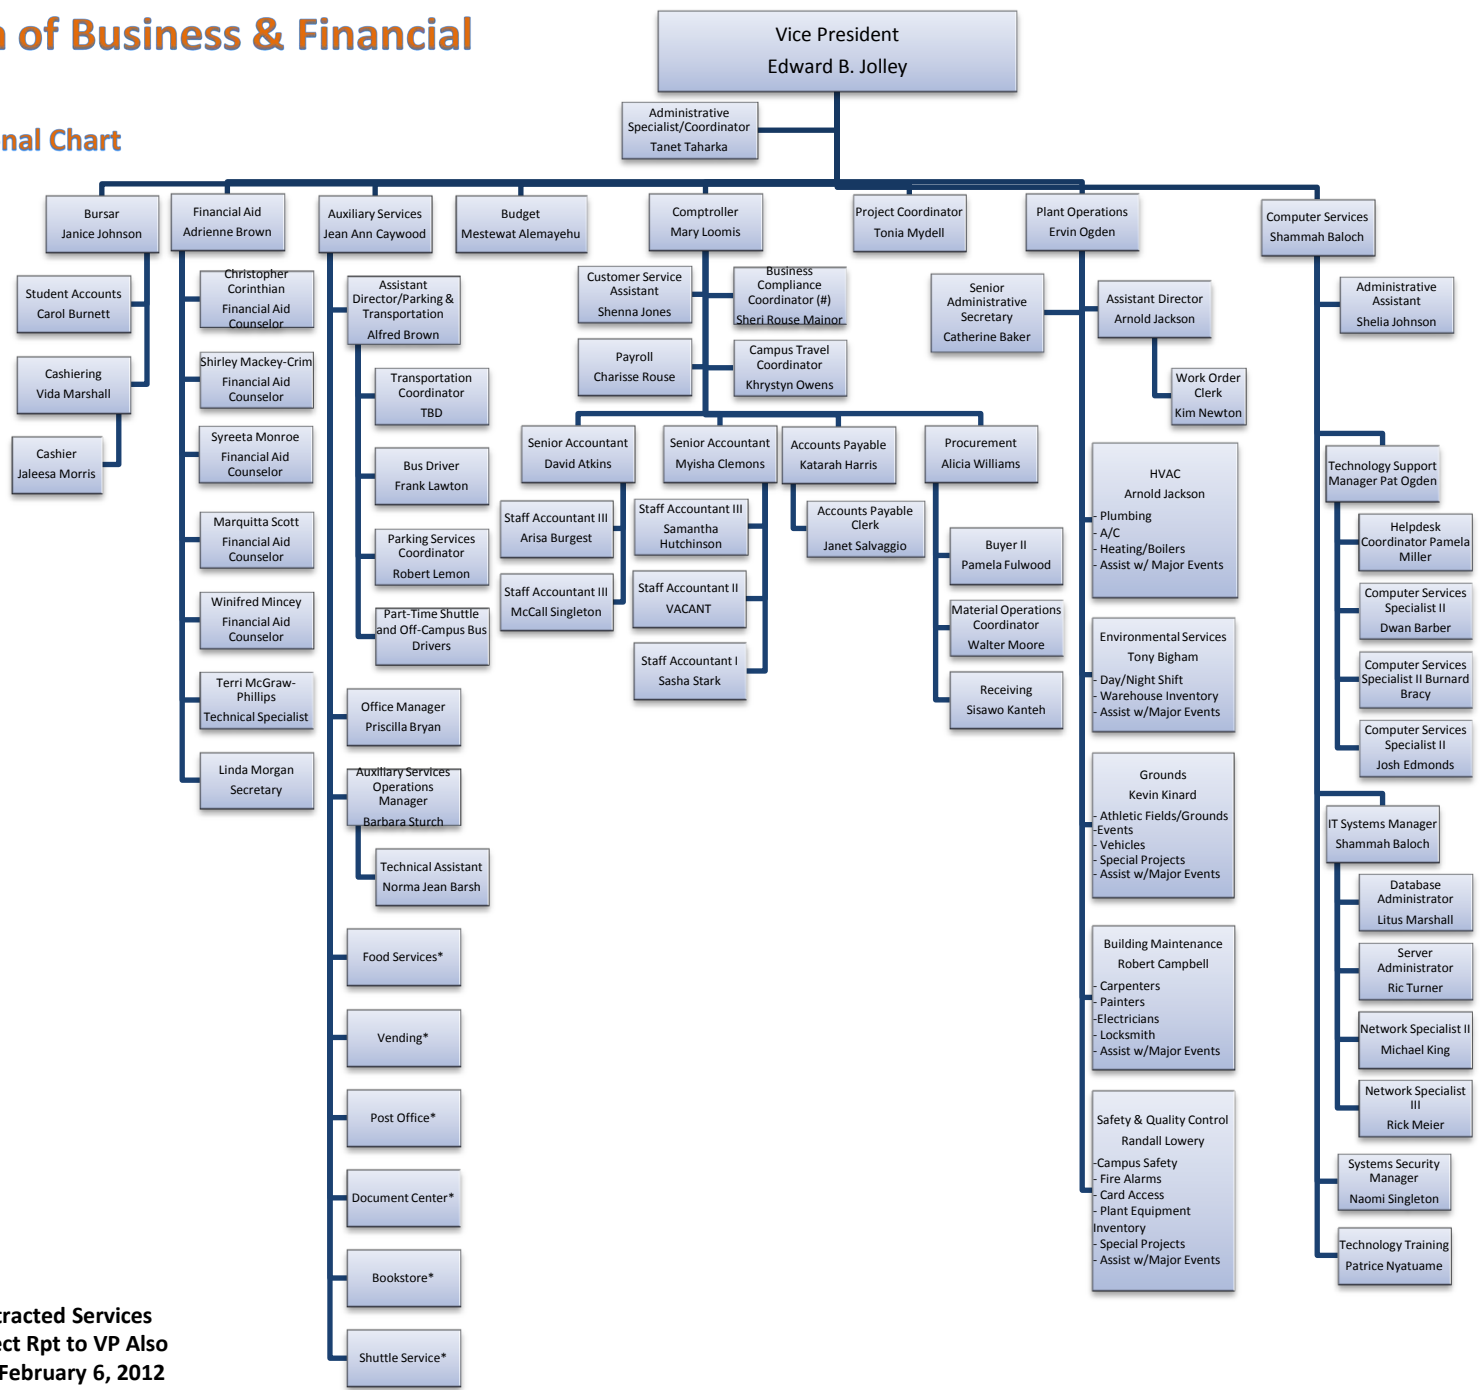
of Business & Financial

nal Chart

Vice President
Edward B. Jolley

Administrative Specialist/Coordinator
Tanet Taharka

Bursar
Janice Johnson

Student Accounts
Carol Burnett

Cashiering
Vida Marshall

Cashier
Jaleesa Morris

Financial Aid
Adrienne Brown

Christopher Corinthian
Financial Aid Counselor

Shirley Mackey-Crim
Financial Aid Counselor

Syreeta Monroe
Financial Aid Counselor

Marquitta Scott
Financial Aid Counselor

Winifred Mincey
Financial Aid Counselor

Terri McGraw-Phillips
Technical Specialist

Linda Morgan
Secretary

Auxiliary Services
Jean Ann Caywood

Assistant Director/Parking & Transportation
Alfred Brown

Transportation Coordinator
TBD

Bus Driver
Frank Lawton

Parking Services Coordinator
Robert Lemon

Part-Time Shuttle and Off-Campus Bus Drivers

Office Manager
Priscilla Bryan

Auxiliary Services Operations Manager
Barbara Sturch

Technical Assistant
Norma Jean Barsh

Food Services*

Vending*

Post Office*

Document Center*

Bookstore*

Shuttle Service*

Budget
Mestewat Alemayehu

Comptroller
Mary Loomis

Customer Service Assistant
Shenna Jones

Business Compliance Coordinator (#)
Sheri Rouse Mainor

Payroll
Charisse Rouse

Campus Travel Coordinator
Khrystyn Owens

Senior Accountant
David Atkins

Staff Accountant III
Arisa Burgest

Staff Accountant III
McCall Singleton

Senior Accountant
Myisha Clemons

Staff Accountant III
Samantha Hutchinson

Staff Accountant II
VACANT

Staff Accountant I
Sasha Stark

Accounts Payable
Katarah Harris

Accounts Payable Clerk
Janet Salvaggio

Procurement
Alicia Williams

Buyer II
Pamela Fulwood

Material Operations Coordinator
Walter Moore

Receiving
Sisawo Kanteh

Project Coordinator
Tonia Mydell

Plant Operations
Ervin Ogden

Senior Administrative Secretary
Catherine Baker

Assistant Director
Arnold Jackson

Work Order Clerk
Kim Newton

HVAC
Arnold Jackson
- Plumbing
- A/C
- Heating/Boilers
- Assist w/ Major Events

Environmental Services
Tony Bigham
- Day/Night Shift
- Warehouse Inventory
- Assist w/Major Events

Grounds
Kevin Kinard
- Athletic Fields/Grounds
-Events
- Vehicles
- Special Projects
- Assist w/Major Events

Building Maintenance
Robert Campbell
- Carpenters
- Painters
-Electricians
- Locksmith
- Assist w/Major Events

Safety & Quality Control
Randall Lowery
-Campus Safety
- Fire Alarms
- Card Access
- Plant Equipment Inventory
- Special Projects
- Assist w/Major Events

Computer Services
Shammah Baloch

Administrative Assistant
Shelia Johnson

Technology Support Manager Pat Ogden

Helpdesk Coordinator Pamela Miller

Computer Services Specialist II
Dwan Barber

Computer Services Specialist II Burnard Bracy

Computer Services Specialist II
Josh Edmonds

IT Systems Manager
Shammah Baloch

Database Administrator
Litus Marshall

Server Administrator
Ric Turner

Network Specialist II
Michael King

Network Specialist III
Rick Meier

Systems Security Manager
Naomi Singleton

Technology Training
Patrice Nyatuame

tracted Services
ct Rpt to VP Also
February 6, 2012